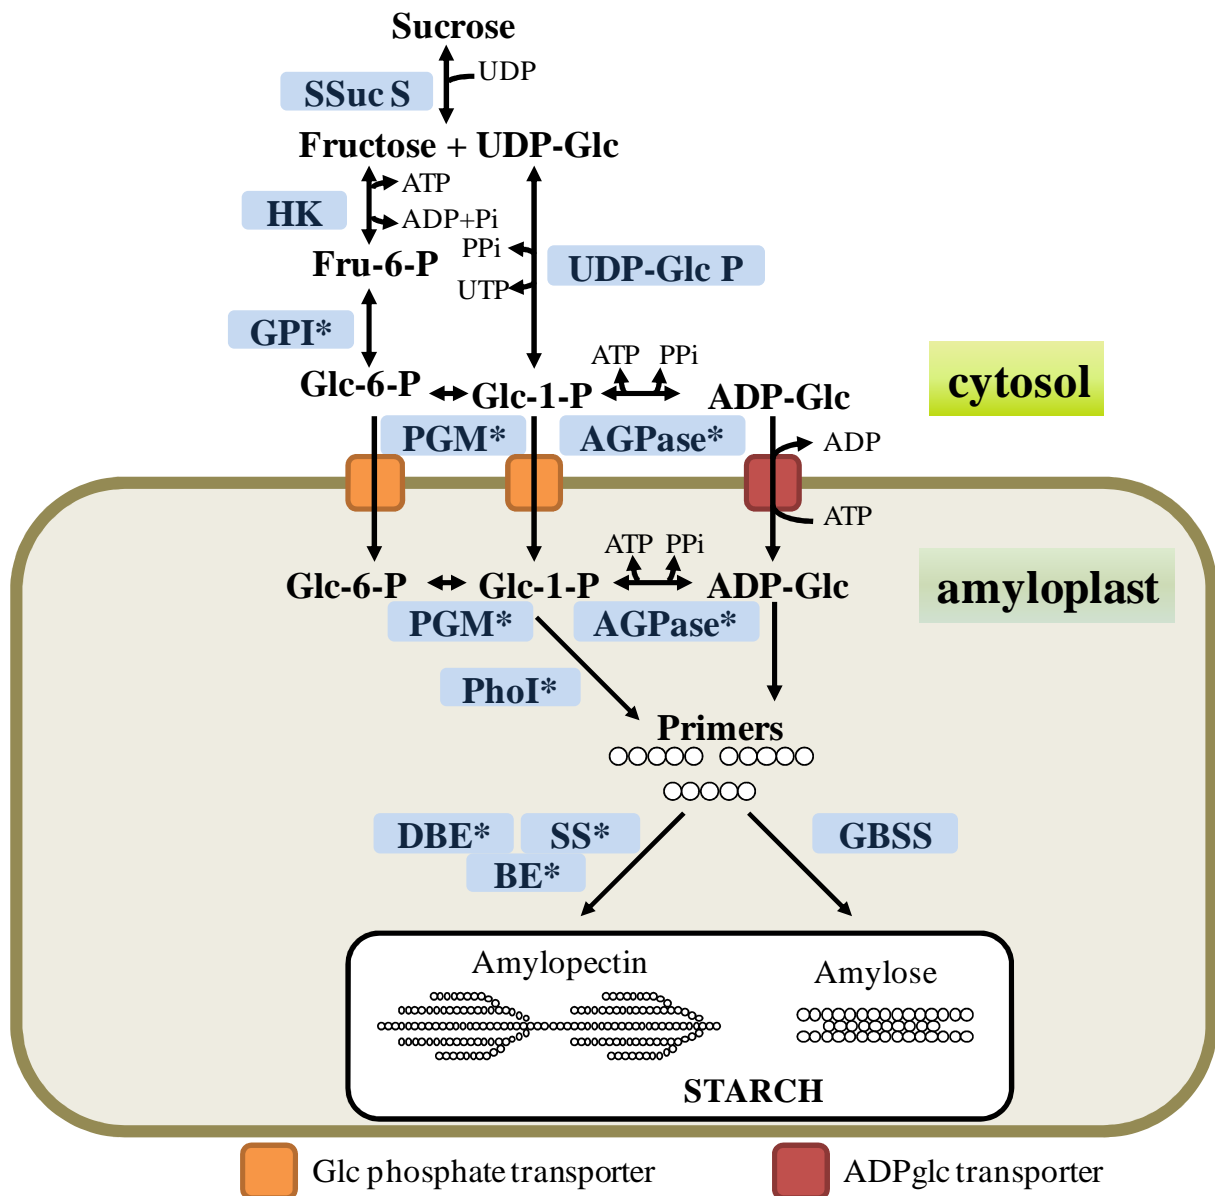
Sucrose
SSuc S
UDP
Fructose + UDP-Glc
ATP
HK
ADP+Pi
Fru-6-P
PPi
UDP-Glc P
UTP
GPI*
ATP PPi
cytosol
Glc-6-P
Glc-1-P
ADP-Glc
PGM*
AGPase*
ADP
ATP
ATP PPi
amyloplast
Glc-6-P
Glc-1-P
ADP-Glc
PGM*
AGPase*
PhoI*
Primers
DBE*
SS*
BE*
GBSS
Amylopectin
Amylose
STARCH
Glc phosphate transporter
ADPglc transporter